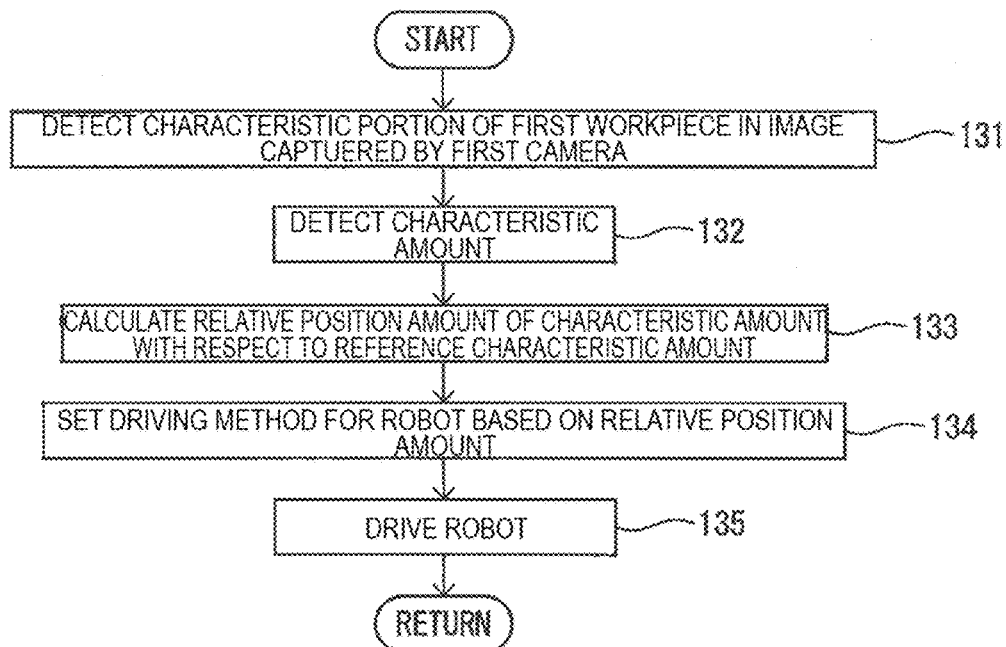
START

DETECT CHARACTERISTIC PORTION OF FIRST WORKPIECE IN IMAGE CAPTUERED BY FIRST CAMERA

131

DETECT CHARACTERISTIC AMOUNT

132

CALCULATE RELATIVE POSITION AMOUNT OF CHARACTERISTIC AMOUNT WITH RESPECT TO REFERENCE CHARACTERISTIC AMOUNT

133

SET DRIVING METHOD FOR ROBOT BASED ON RELATIVE POSITION AMOUNT

134

DRIVE ROBOT

135

RETURN